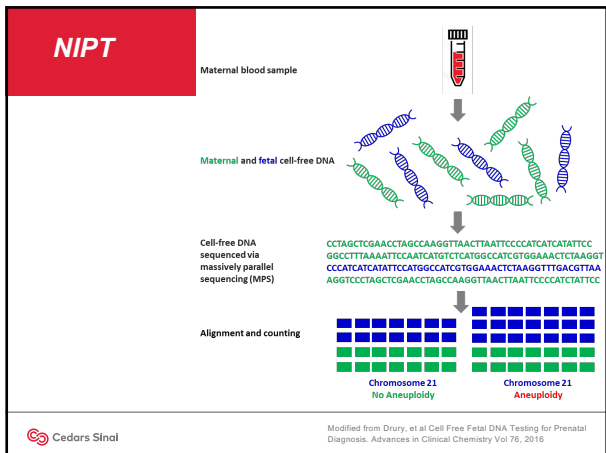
NIPT

Maternal blood sample

Maternal and fetal cell-free DNA

Cell-free DNA sequenced via massively parallel sequencing (MPS)

CCTAGCTCGAACCTAGCCAAGGTTAACTTAATTCCCCATCATCATATTCC
GGCCTTTAAAATTCCAATCATGTCTCATGGCCATCGTGGAAACTCTAAGGT
CCCATCATCATATTCCATGGCCATCGTGGAAACTCTAAGGTTTGACGTTAA
AGGTCCCTAGCTCGAACCTAGCCAAGGTTAACTTAATTCCCCATCTATTCC

Alignment and counting

Chromosome 21
No Aneuploidy

Chromosome 21
Aneuploidy

Cedars Sinai

Modified from Drury, et al Cell Free Fetal DNA Testing for Prenatal Diagnosis. Advances in Clinical Chemistry Vol 76, 2016